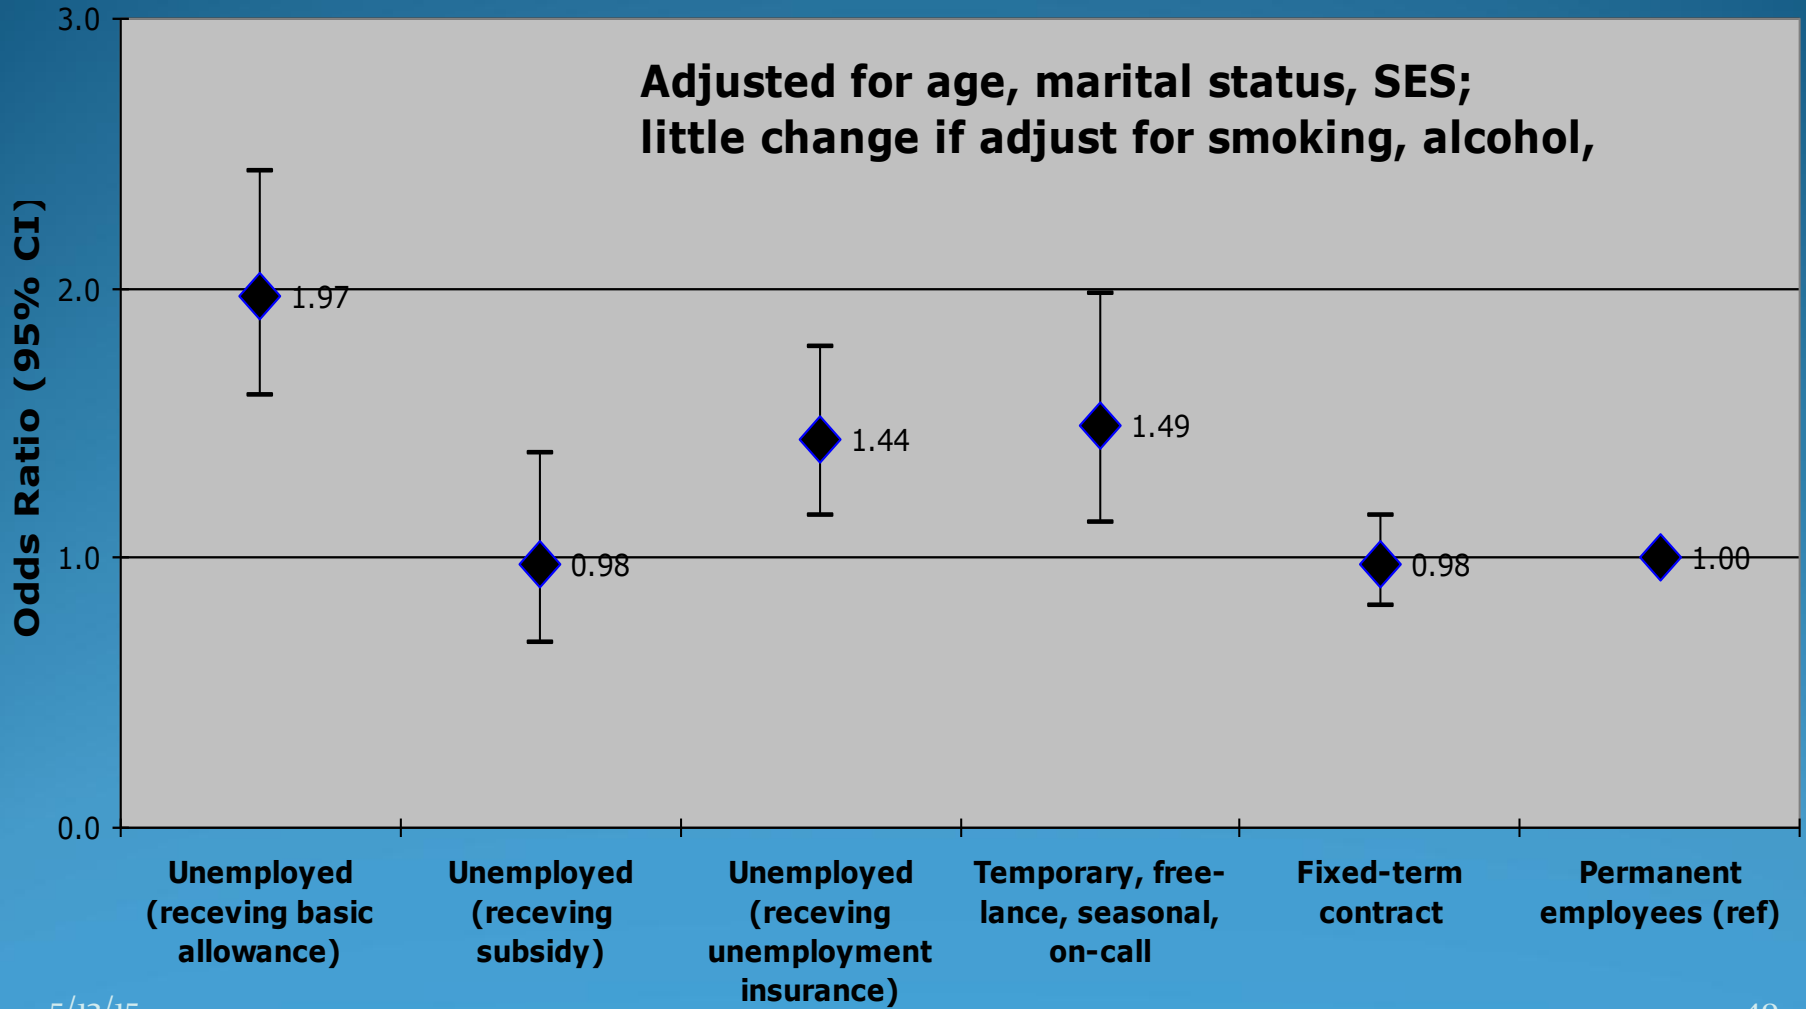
Adjusted for age, marital status, SES;
little change if adjust for smoking, alcohol,

Odds Ratio (95% CI)

3.0
2.0
1.0
0.0

1.97
0.98
1.44
1.49
0.98
1.00

Unemployed (receving basic allowance)

Unemployed (receving subsidy)

Unemployed (receving unemployment insurance)

Temporary, freelance, seasonal, on-call

Fixed-term contract

Permanent employees (ref)

5/12/15

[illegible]